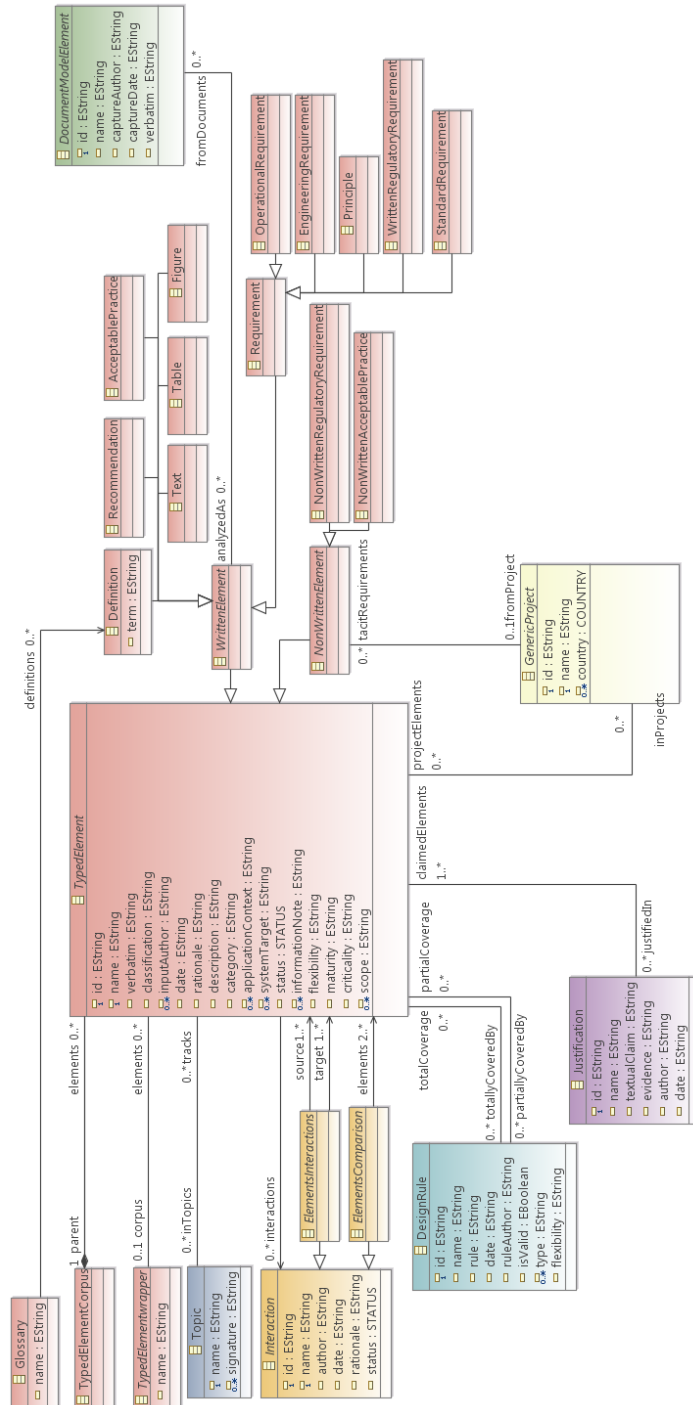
DocumentModelElement
id : EString
name : EString
captureAuthor : EString
captureDate : EString
verbatim : EString

fromDocuments 0..*

OperationalRequirement
EngineeringRequirement
Principle
WrittenRegulatoryRequirement
StandardRequirement

AcceptablePractice
Figure
Table
Text
Recommendation

Requirement

NonWrittenRegulatoryRequirement
NonWrittenAcceptablePractice

Definition
term : EString

analyzedAs 0..*

WrittenElement

NonWrittenElement

0..* tacitRequirements

0..1fromProject

GenericProject
id : EString
name : EString
country : COUNTRY

definitions 0..*

TypedElement
id : EString
name : EString
verbatim : EString
classification : EString
inputAuthor : EString
date : EString
rationale : EString
description : EString
category : EString
applicationContext : EString
systemTarget : EString
status : STATUS
informationNote : EString
flexibility : EString
maturity : EString
criticality : EString
scope : EString

projectElements 0..*

0..*
inProjects

claimedElements 1..*

partialCoverage 0..*

totalCoverage 0..*

0..*justifiedIn

Justification
id : EString
name : EString
textualClaim : EString
evidence : EString
author : EString
date : EString

0..* totallyCoveredBy
0..* partiallyCoveredBy

DesignRule
id : EString
name : EString
rule : EString
date : EString
ruleAuthor : EString
isValid : EBoolean
type : EString
flexibility : EString

elements 0..*
elements 0..*
0..*tracks
source 1..*
target 1..*
elements 2..*

ElementsInteractions
ElementsComparison

Glossary
name : EString

1 parent
TypedElementCorpus

0..1 corpus
TypedElementwrapper
name : EString

0..*inTopics
Topic
name : EString
signature : EString

0..*interactions
Interaction
id : EString
name : EString
author : EString
date : EString
rationale : EString
status : STATUS